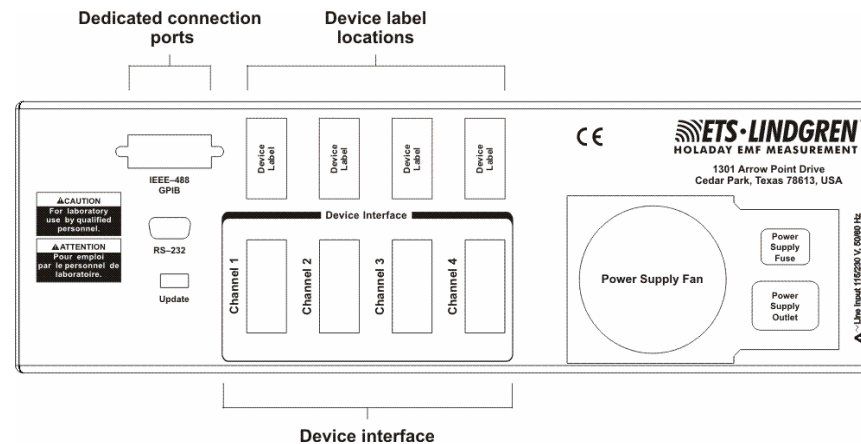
Dedicated connection ports

Device label locations

IEEE–488
GPIB

Device Label

Device Label

Device Label

Device Label

CE

ETS·LINDGREN
HOLADAY EMF MEASUREMENT

1301 Arrow Point Drive
Cedar Park, Texas 78613, USA

⚠CAUTION
For laboratory use by qualified personnel.

⚠ATTENTION
Pour emploi par le personnel de laboratoire.

RS–232

Update

Device Interface

Channel 1

Channel 2

Channel 3

Channel 4

Power Supply Fan

Power Supply Fuse

Power Supply Outlet

⚠ ~Line Input 115/230 V, 50/60 Hz

Device interface